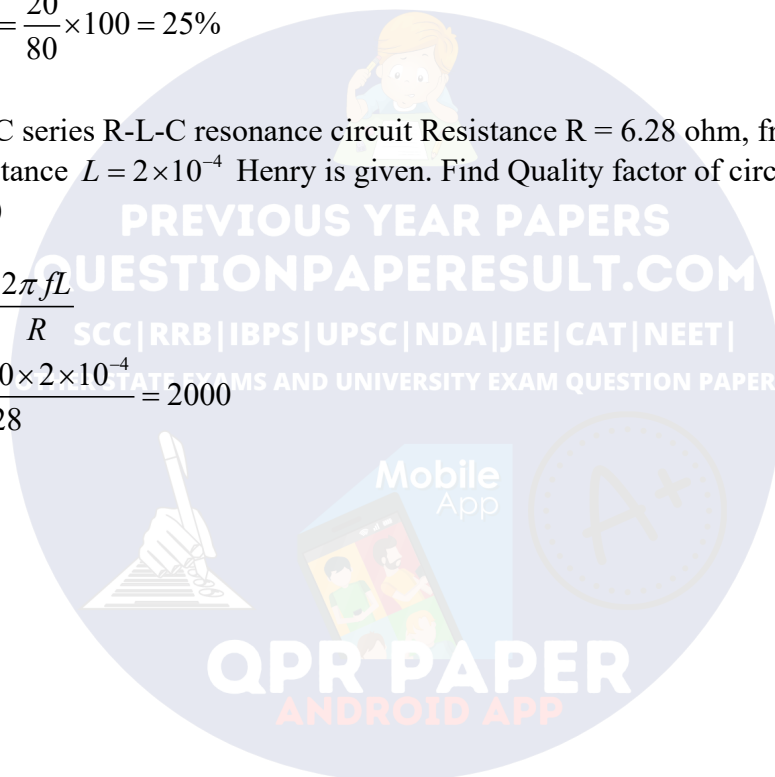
$= \frac{20}{80} \times 100 = 25\%$

C series R-L-C resonance circuit Resistance R = 6.28 ohm, fr
tance $L = 2\times10^{-4}$ Henry is given. Find Quality factor of circ
)

$\frac{2\pi fL}{R}$

$\frac{0\times 2\times10^{-4}}{28} = 2000$

PREVIOUS YEAR PAPERS
QUESTIONPAPERESULT.COM
SCC|RRB|IBPS|UPSC|NDA|JEE|CAT|NEET|
STATE EXAMS AND UNIVERSITY EXAM QUESTION PAPER

Mobile
App

QPR PAPER
ANDROID APP